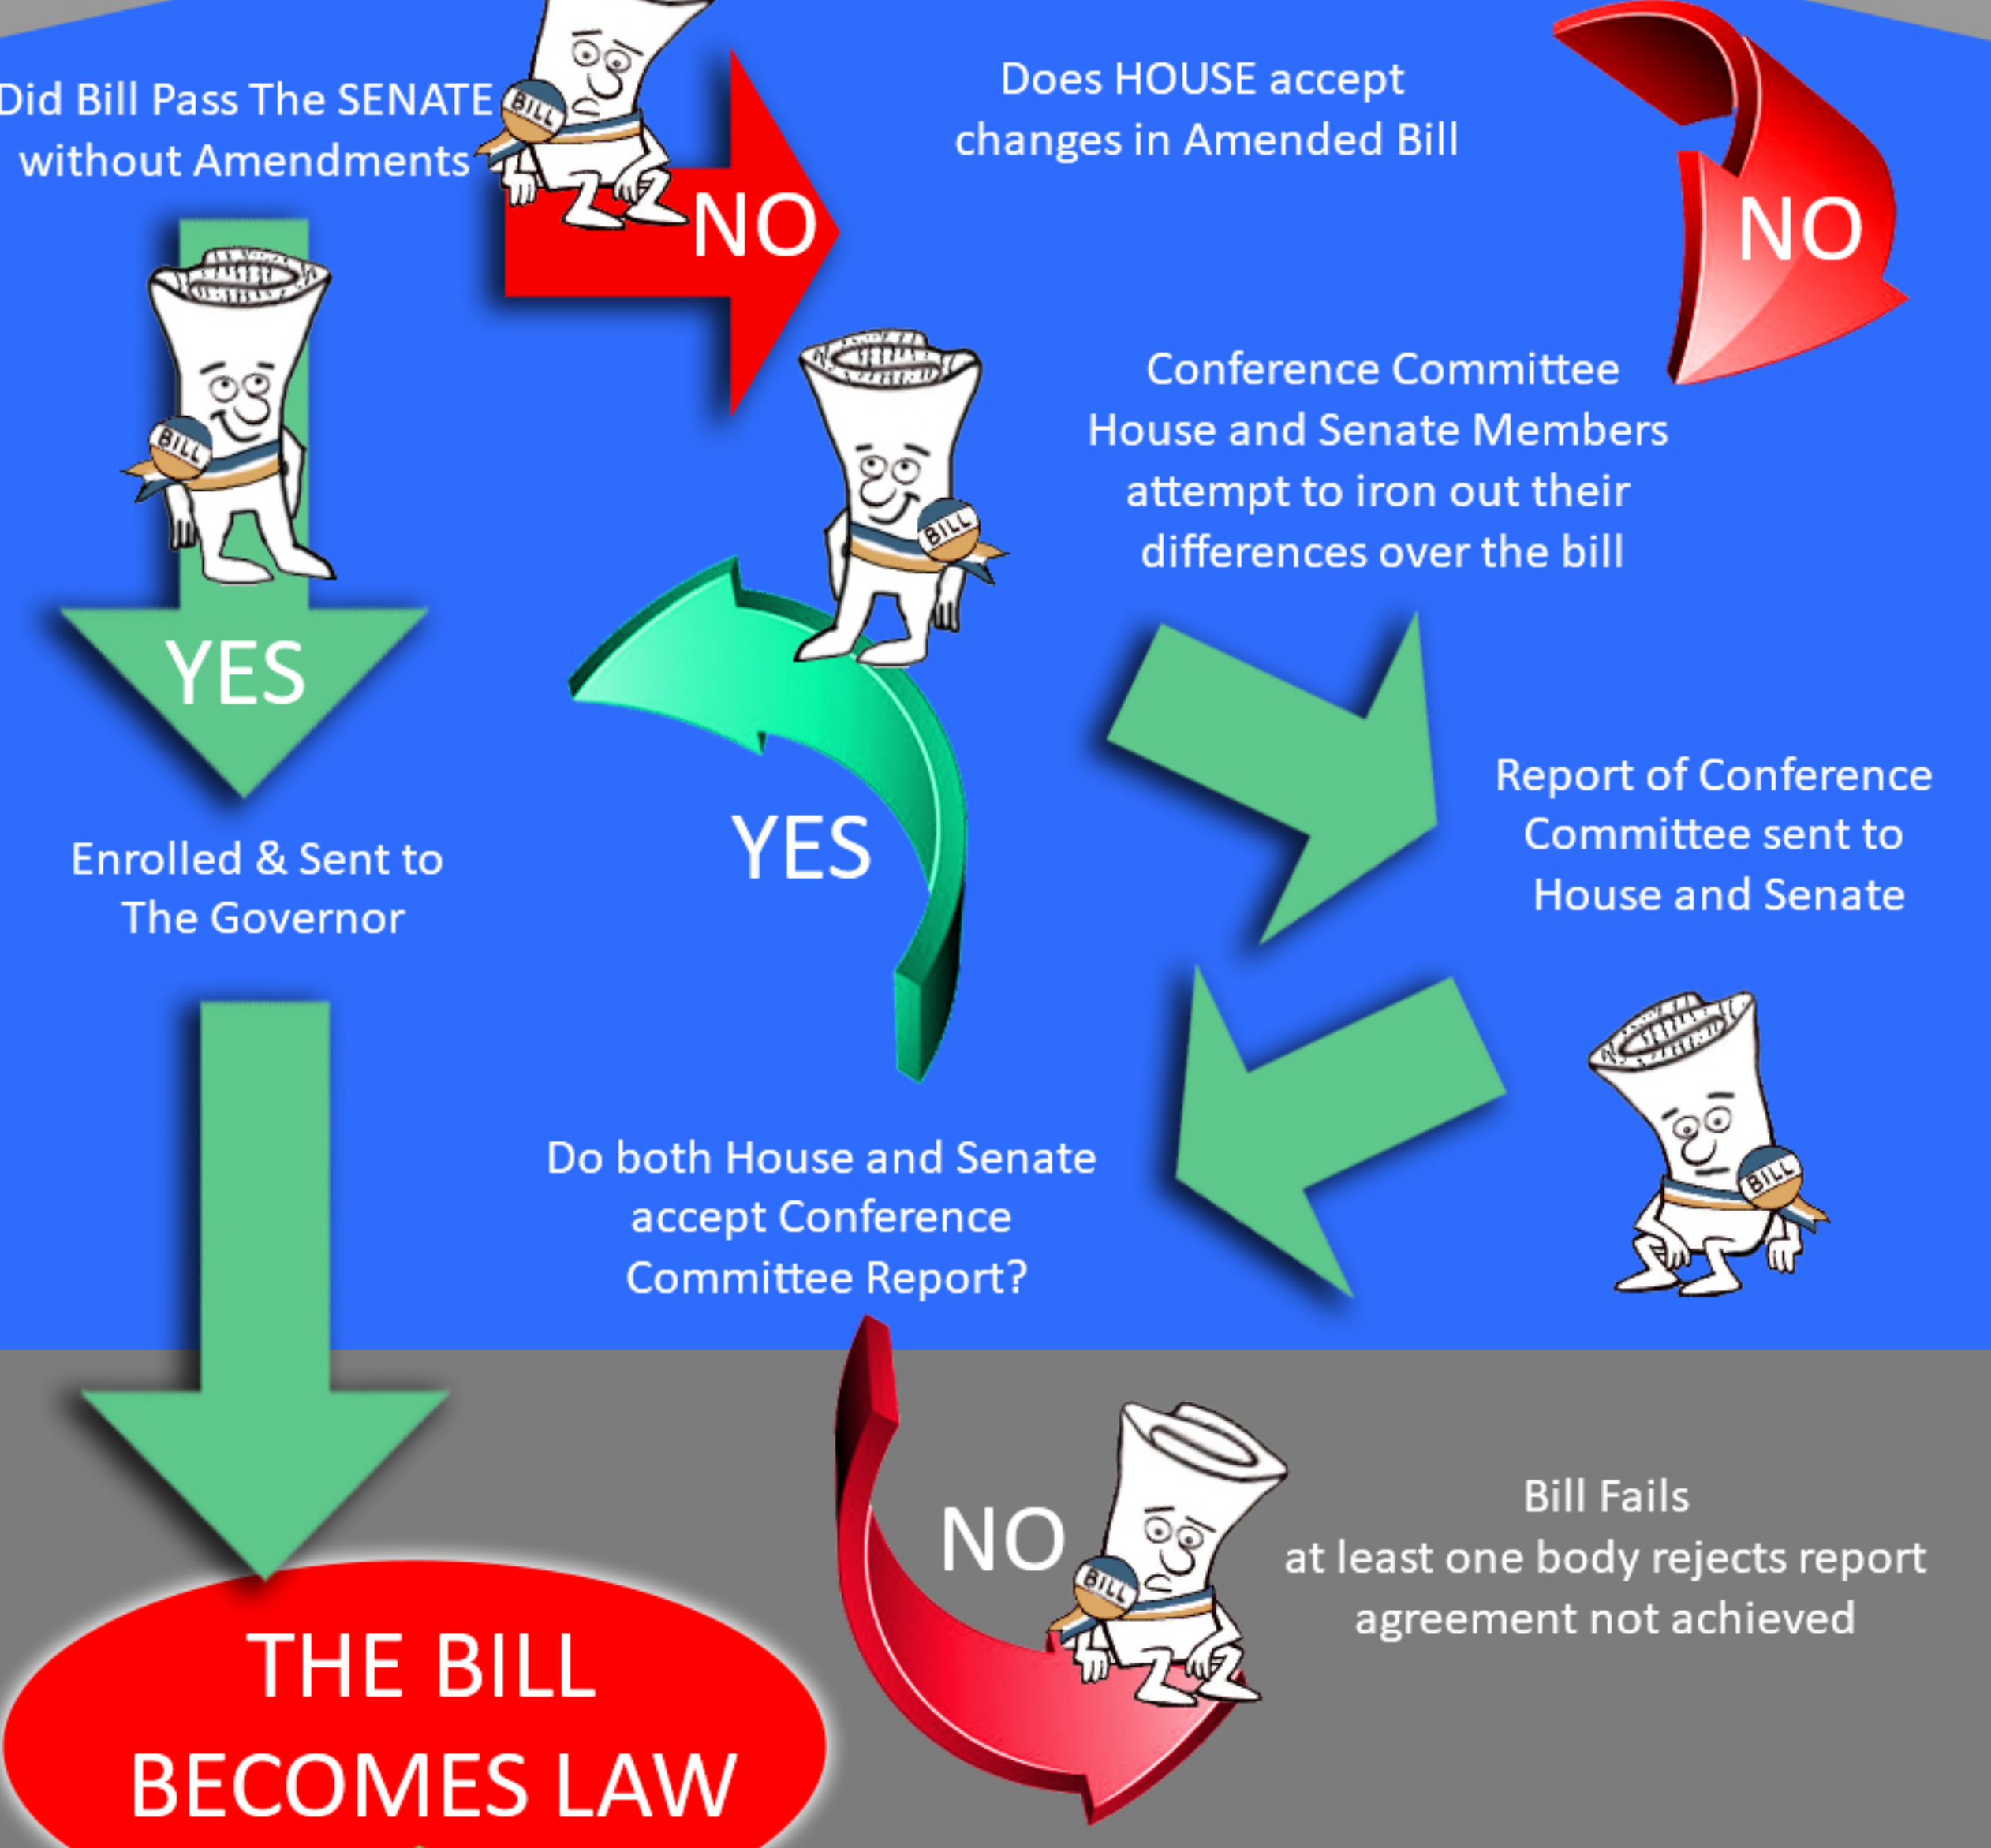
Did Bill Pass The SENATE without Amendments

NO

Does HOUSE accept changes in Amended Bill

NO

YES

Conference Committee House and Senate Members attempt to iron out their differences over the bill

Enrolled & Sent to The Governor

YES

Report of Conference Committee sent to House and Senate

Do both House and Senate accept Conference Committee Report?

NO

Bill Fails at least one body rejects report agreement not achieved

THE BILL BECOMES LAW